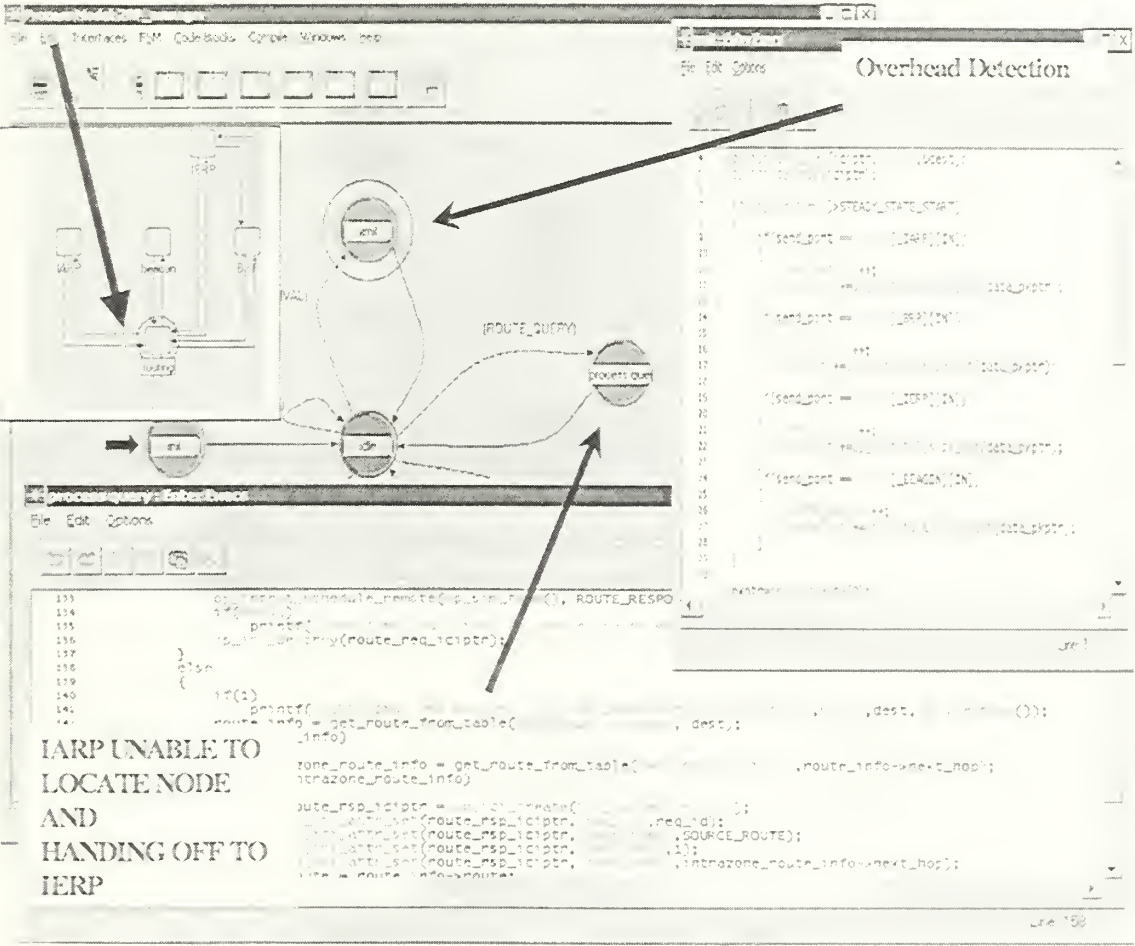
File Edit Interfaces FSM Code Blocks Compile Windows Help

File Edit Options

Overhead Detection

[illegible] >STEADY_STATE_START

if(send_port == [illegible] [IARP][IN])

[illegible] data_pkptr);

if(send_port == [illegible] [IERP][IN])

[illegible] data_pkptr);

if(send_port == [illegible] [ICERP][IN])

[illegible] data_pkptr);

if(send_port == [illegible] [BEACON][IN])

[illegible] data_pkptr);

IERP

beacon

BRP

routing

init

[VALID]

(ROUTE_QUERY)

process quer

init

idle

process query: Enter Exec

File Edit Options

133 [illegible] schedule_remote([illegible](), ROUTE_RESPO
134 if([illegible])
135 printf([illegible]
136 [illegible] (route_req_iciptr);
137 }
138 else
139 {
140 if(1)
141 printf([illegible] ,dest, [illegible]());
route_info = get_route_from_table([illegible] , dest);
_info)

IARP UNABLE TO LOCATE NODE AND HANDING OFF TO IERP

zone_route_info = get_route_from_table([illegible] ,route_info->next_hop);
intrazone_route_info)

route_rsp_iciptr = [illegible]_create([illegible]);
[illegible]_attr_set(route_rsp_iciptr, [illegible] ,req_id);
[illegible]_attr_set(route_rsp_iciptr, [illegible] ,SOURCE_ROUTE);
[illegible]_attr_set(route_rsp_iciptr, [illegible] ,1);
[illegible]_attr_set(route_rsp_iciptr, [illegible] ,intrazone_route_info->next_hop);
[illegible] = route_info->route;

Line 158